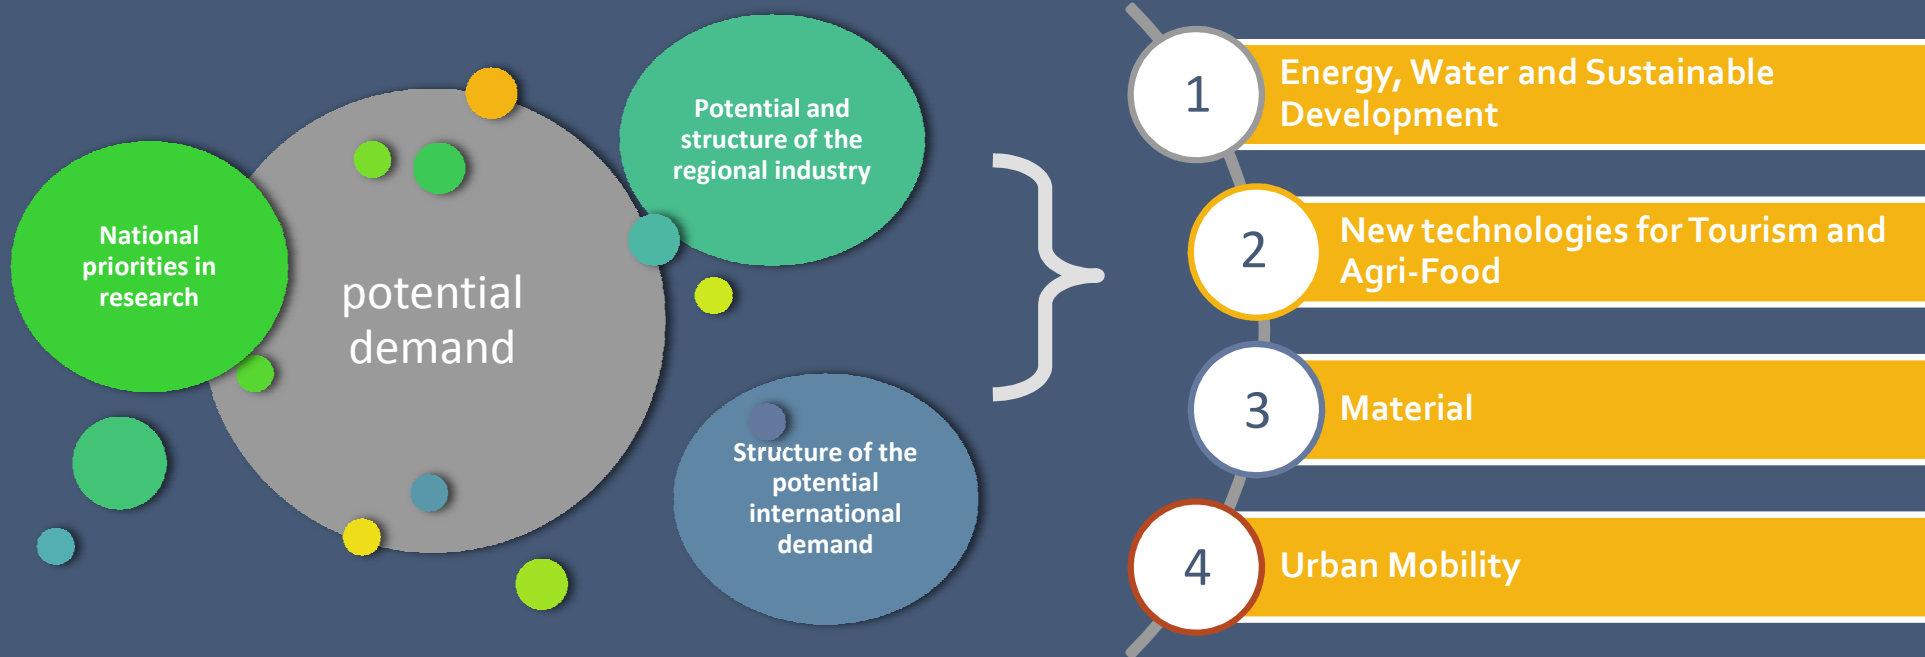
Potential and structure of the regional industry

National priorities in research

potential demand

Structure of the potential international demand

1 Energy, Water and Sustainable Development

2 New technologies for Tourism and Agri-Food

3 Material

4 Urban Mobility